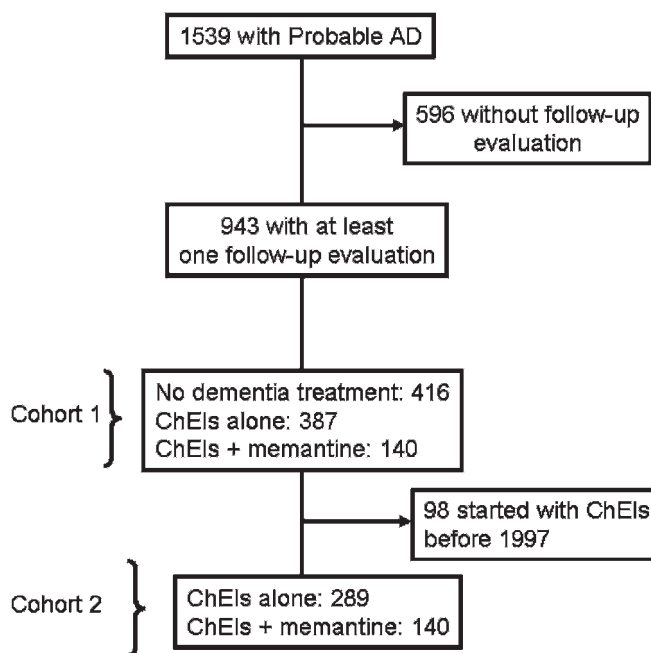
1539 with Probable AD

596 without follow-up evaluation

943 with at least one follow-up evaluation

Cohort 1

No dementia treatment: 416
ChEIs alone: 387
ChEIs + memantine: 140

98 started with ChEIs before 1997

Cohort 2

ChEIs alone: 289
ChEIs + memantine: 140